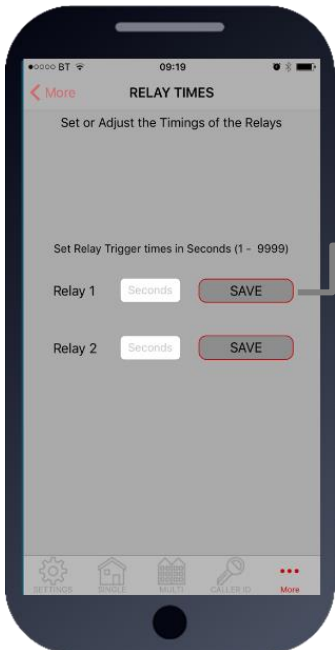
●○○○○ BT 09:19

More RELAY TIMES

Set or Adjust the Timings of the Relays

Set Relay Trigger times in Seconds (1 - 9999)

Relay 1 Seconds SAVE

Relay 2 Seconds SAVE

SETTINGS SINGLE MULTI CALLER ID More